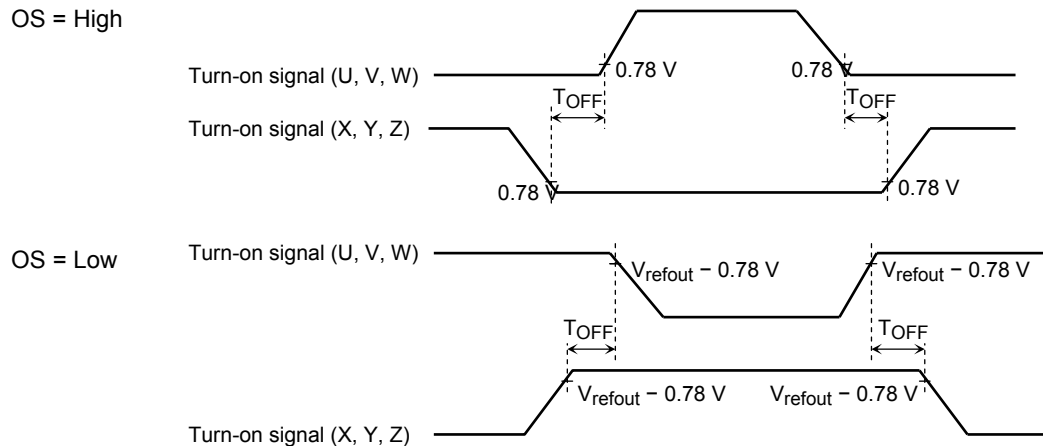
OS = High

Turn-on signal (U, V, W)

0.78 V

0.78 V

$T_{OFF}$

$T_{OFF}$

Turn-on signal (X, Y, Z)

0.78 V

0.78 V

OS = Low

Turn-on signal (U, V, W)

$V_{refout}$ − 0.78 V

$V_{refout}$ − 0.78 V

$T_{OFF}$

$T_{OFF}$

$V_{refout}$ − 0.78 V

$V_{refout}$ − 0.78 V

Turn-on signal (X, Y, Z)